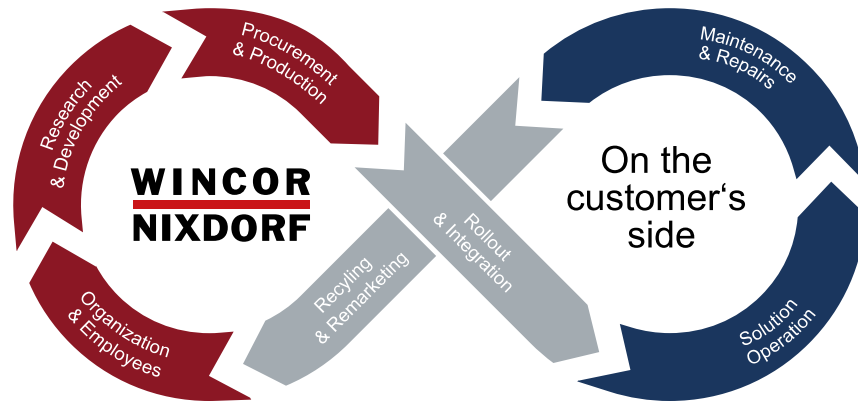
Research & Development

Procurement & Production

WINCOR NIXDORF

Organization & Employees

Recyling & Remarketing

Rollout & Integration

Maintenance & Repairs

On the customer‘s side

Solution Operation